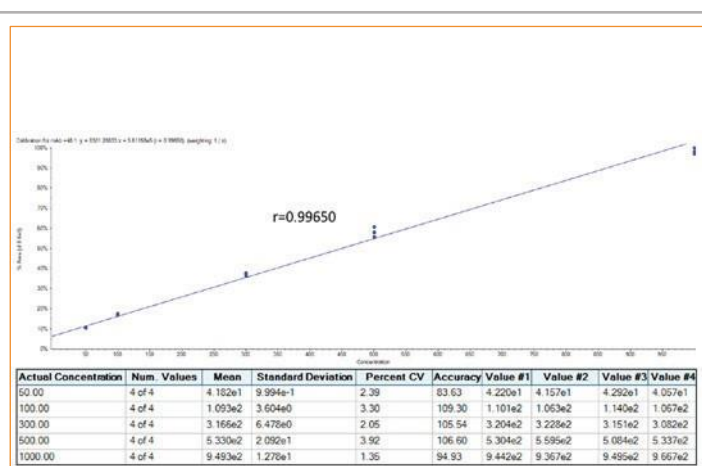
Calibration for ratio +46.1: y = 5501.20835 x + 5.61169e5 (r = 0.99650) (weighting: 1 / x)

r=0.99650

100%
90%
80%
70%
60%
50%
40%
30%
20%
10%
0%

% Area (of X Ref)

50 100 150 200 250 300 350 400 450 500 550 600 650 700 750 800 850 900 950

Concentration

| Actual Concentration | Num. Values | Mean | Standard Deviation | Percent CV | Accuracy | Value #1 | Value #2 | Value #3 | Value #4 |
|---|---|---|---|---|---|---|---|---|---|
| 50.00 | 4 of 4 | 4.182e1 | 9.994e-1 | 2.39 | 83.63 | 4.220e1 | 4.157e1 | 4.292e1 | 4.057e1 |
| 100.00 | 4 of 4 | 1.093e2 | 3.604e0 | 3.30 | 109.30 | 1.101e2 | 1.063e2 | 1.140e2 | 1.067e2 |
| 300.00 | 4 of 4 | 3.166e2 | 6.478e0 | 2.05 | 105.54 | 3.204e2 | 3.228e2 | 3.151e2 | 3.082e2 |
| 500.00 | 4 of 4 | 5.330e2 | 2.092e1 | 3.92 | 106.60 | 5.304e2 | 5.595e2 | 5.084e2 | 5.337e2 |
| 1000.00 | 4 of 4 | 9.493e2 | 1.278e1 | 1.35 | 94.93 | 9.442e2 | 9.367e2 | 9.495e2 | 9.667e2 |